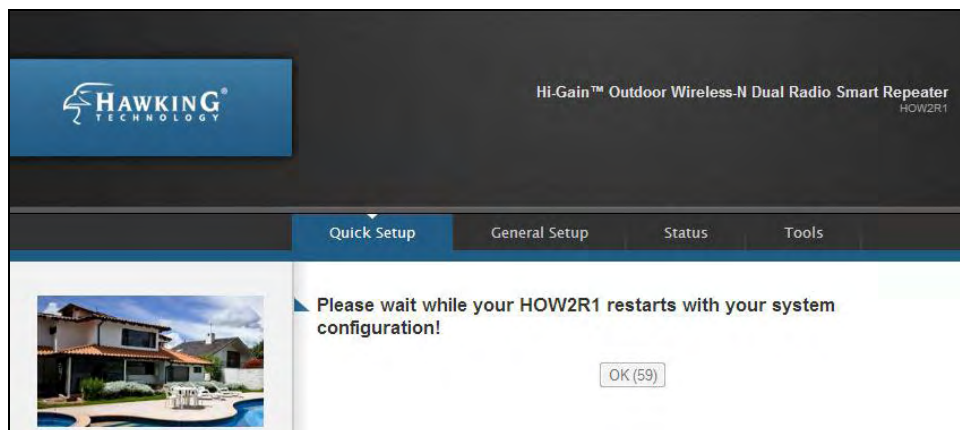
HAWKING®
TECHNOLOGY

Hi-Gain™ Outdoor Wireless-N Dual Radio Smart Repeater
HOW2R1

Quick Setup
General Setup
Status
Tools

Please wait while your HOW2R1 restarts with your system configuration!

OK (59)